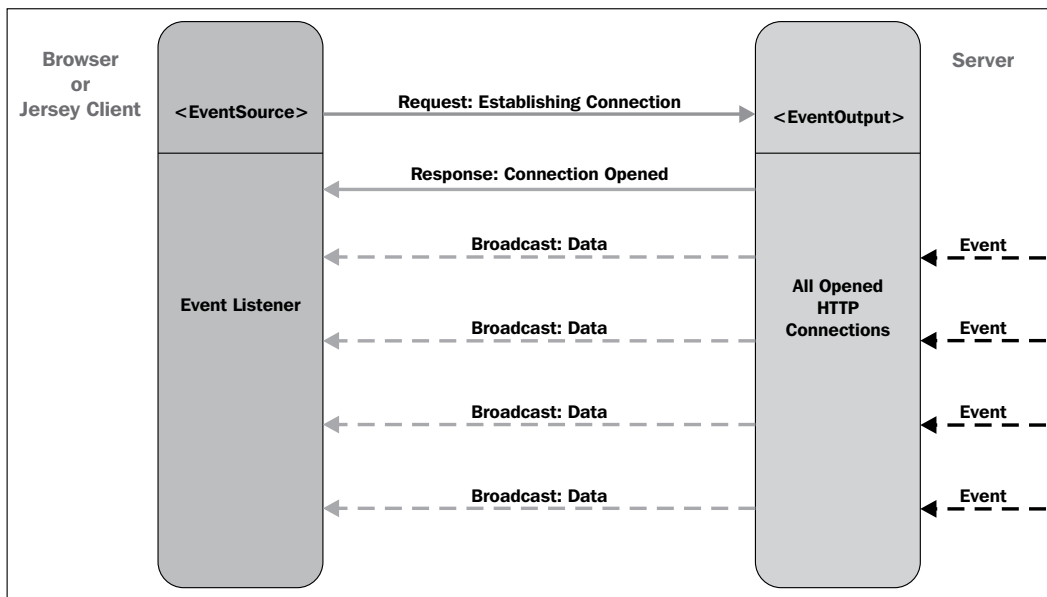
Browser or Jersey Client

<EventSource>

Request: Establishing Connection

<EventOutput>

Server

Response: Connection Opened

Broadcast: Data

Event

Event Listener

All Opened HTTP Connections

Broadcast: Data

Event

Broadcast: Data

Event

Broadcast: Data

Event